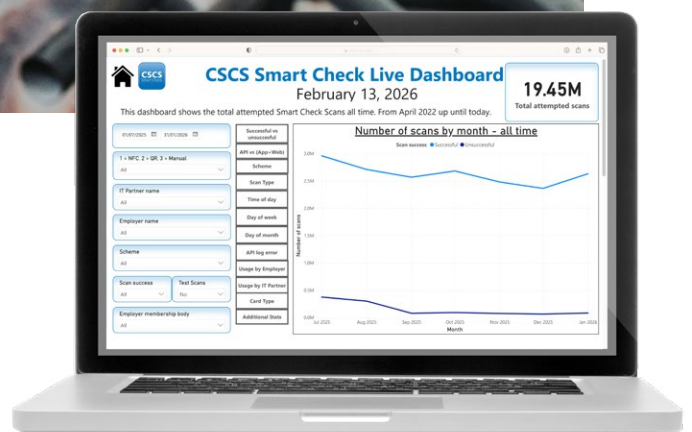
CSCS

CSCS Smart Check Live Dashboard

February 13, 2026

19.45M

Total attempted scans

This dashboard shows the total attempted Smart Check Scans all time. From April 2022 up until today.

01/07/2025 31/01/2026

1 = NFC, 2 = QR, 3 = Manual

All

IT Partner name

All

Employer name

All

Scheme

All

Scan success

All

Test Scans

No

Employer membership body

All

Successful vs unsuccessful

API vs (App+Web)

Scheme

Scan Type

Time of day

Day of week

Day of month

API log error

Usage by Employer

Usage by IT Partner

Card Type

Additional Stats

Number of scans by month - all time

Scan success ● Successful ● Unsuccessful

3.0M

2.5M

2.0M

1.5M

1.0M

0.5M

0.0M

Number of scans

Jul 2025

Aug 2025

Sep 2025

Oct 2025

Nov 2025

Dec 2025

Jan 2026

Month